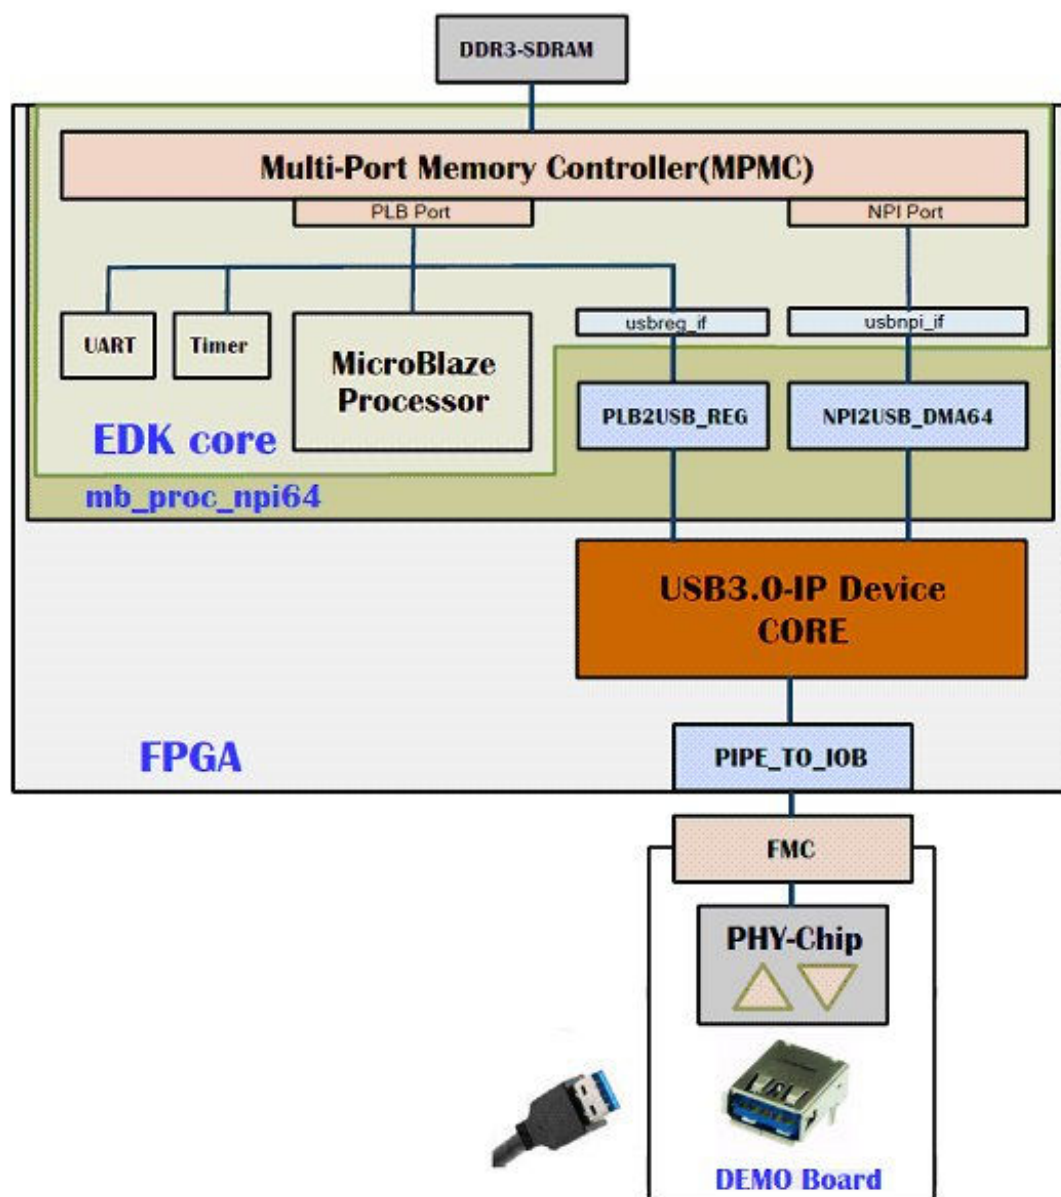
DDR3-SDRAM

Multi-Port Memory Controller(MPMC)

PLB Port

NPI Port

UART

Timer

MicroBlaze Processor

usbreg_if

usbnpi_if

PLB2USB_REG

NPI2USB_DMA64

EDK core

mb_proc_npi64

USB3.0-IP Device CORE

FPGA

PIPE_TO_IOB

FMC

PHY-Chip

DEMO Board